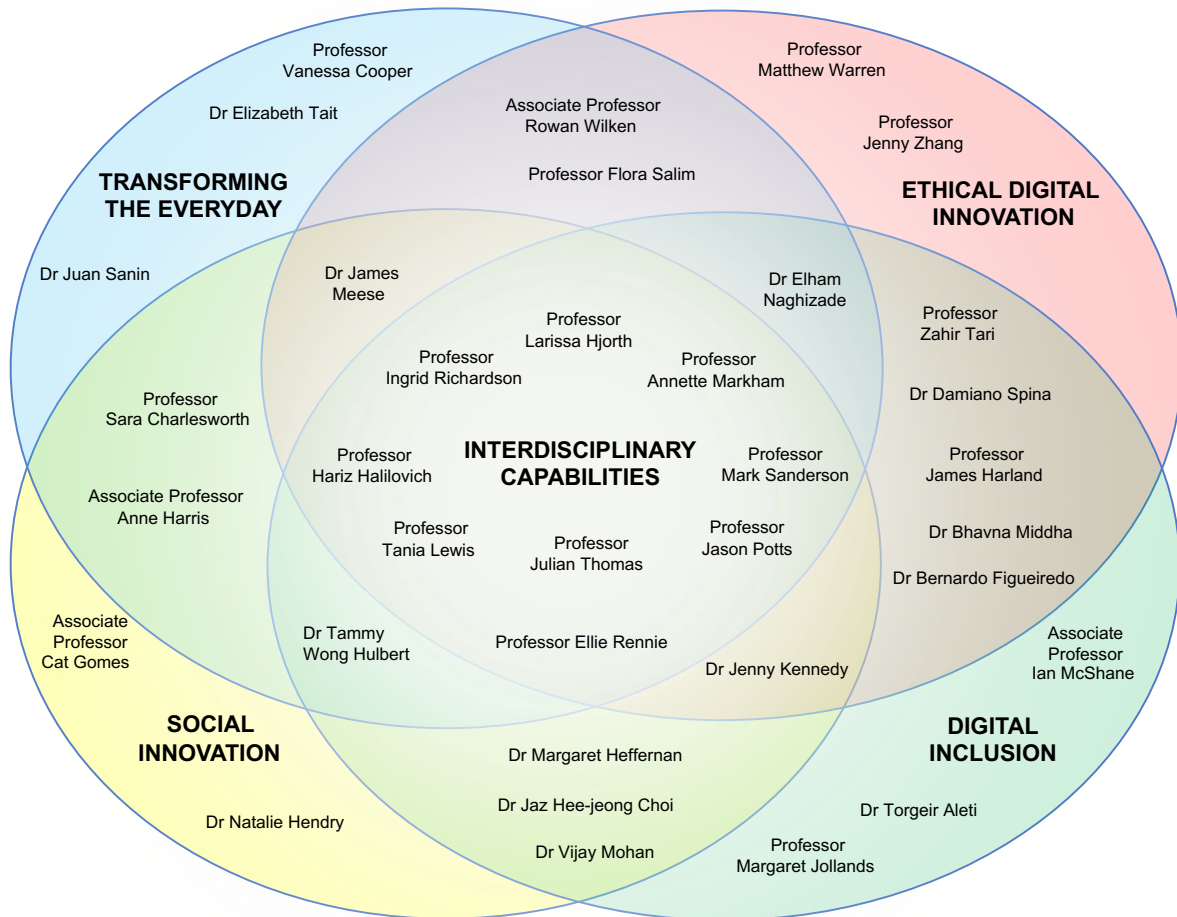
Professor Vanessa Cooper

Dr Elizabeth Tait

Associate Professor Rowan Wilken

Professor Matthew Warren

Professor Jenny Zhang

Professor Flora Salim

TRANSFORMING THE EVERYDAY

ETHICAL DIGITAL INNOVATION

Dr Juan Sanin

Dr James Meese

Dr Elham Naghizade

Professor Larissa Hjorth

Professor Zahir Tari

Professor Ingrid Richardson

Professor Annette Markham

Professor Sara Charlesworth

Dr Damiano Spina

INTERDISCIPLINARY CAPABILITIES

Professor Hariz Halilovich

Professor Mark Sanderson

Professor James Harland

Associate Professor Anne Harris

Professor Tania Lewis

Professor Julian Thomas

Professor Jason Potts

Dr Bhavna Middha

Dr Bernardo Figueiredo

Associate Professor Cat Gomes

Dr Tammy Wong Hulbert

Professor Ellie Rennie

Associate Professor Ian McShane

Dr Jenny Kennedy

SOCIAL INNOVATION

DIGITAL INCLUSION

Dr Margaret Heffernan

Dr Jaz Hee-jeong Choi

Dr Torgeir Aleti

Dr Natalie Hendry

Professor Margaret Jollands

Dr Vijay Mohan